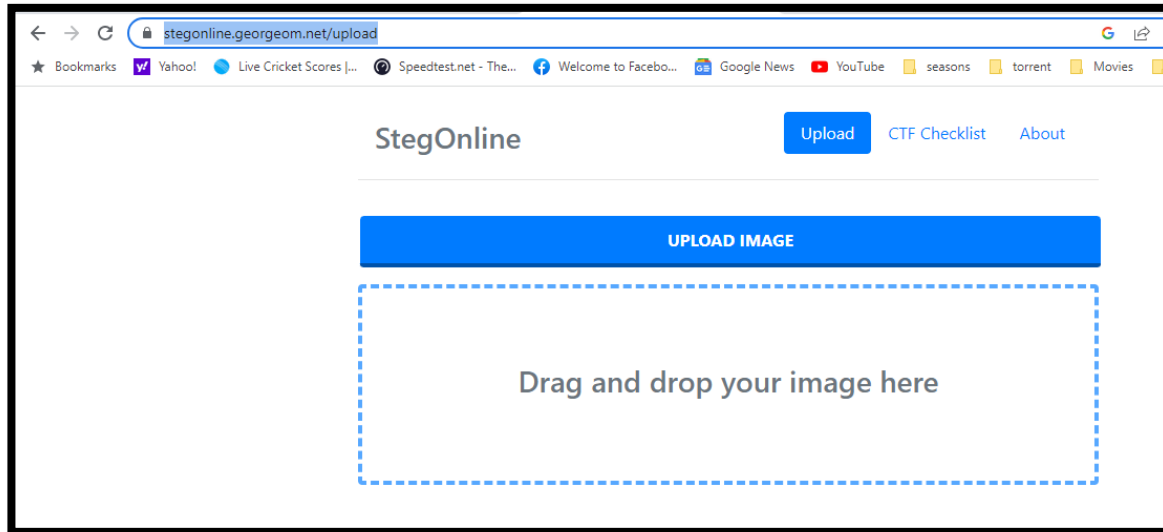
stegonline.georgeom.net/upload

Bookmarks Yahoo! Live Cricket Scores |... Speedtest.net - The... Welcome to Facebo... Google News YouTube seasons torrent Movies

StegOnline

Upload CTF Checklist About

UPLOAD IMAGE

Drag and drop your image here